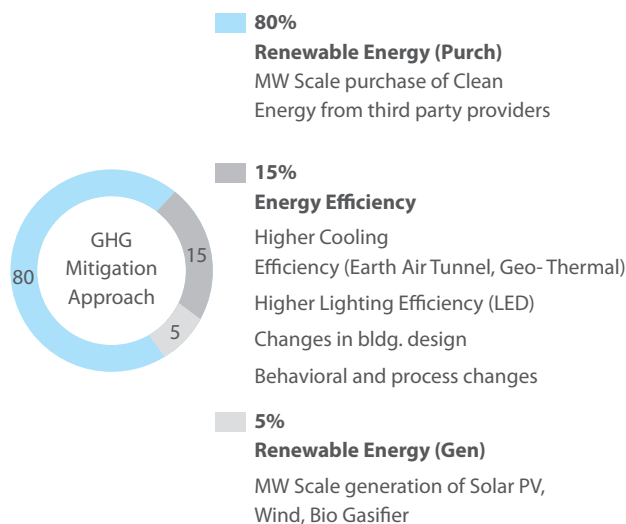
GHG Mitigation Approach

80

15

5

80%
Renewable Energy (Purch)
MW Scale purchase of Clean Energy from third party providers

15%
Energy Efficiency
Higher Cooling Efficiency (Earth Air Tunnel, Geo- Thermal)
Higher Lighting Efficiency (LED)
Changes in bldg. design
Behavioral and process changes

5%
Renewable Energy (Gen)
MW Scale generation of Solar PV, Wind, Bio Gasifier